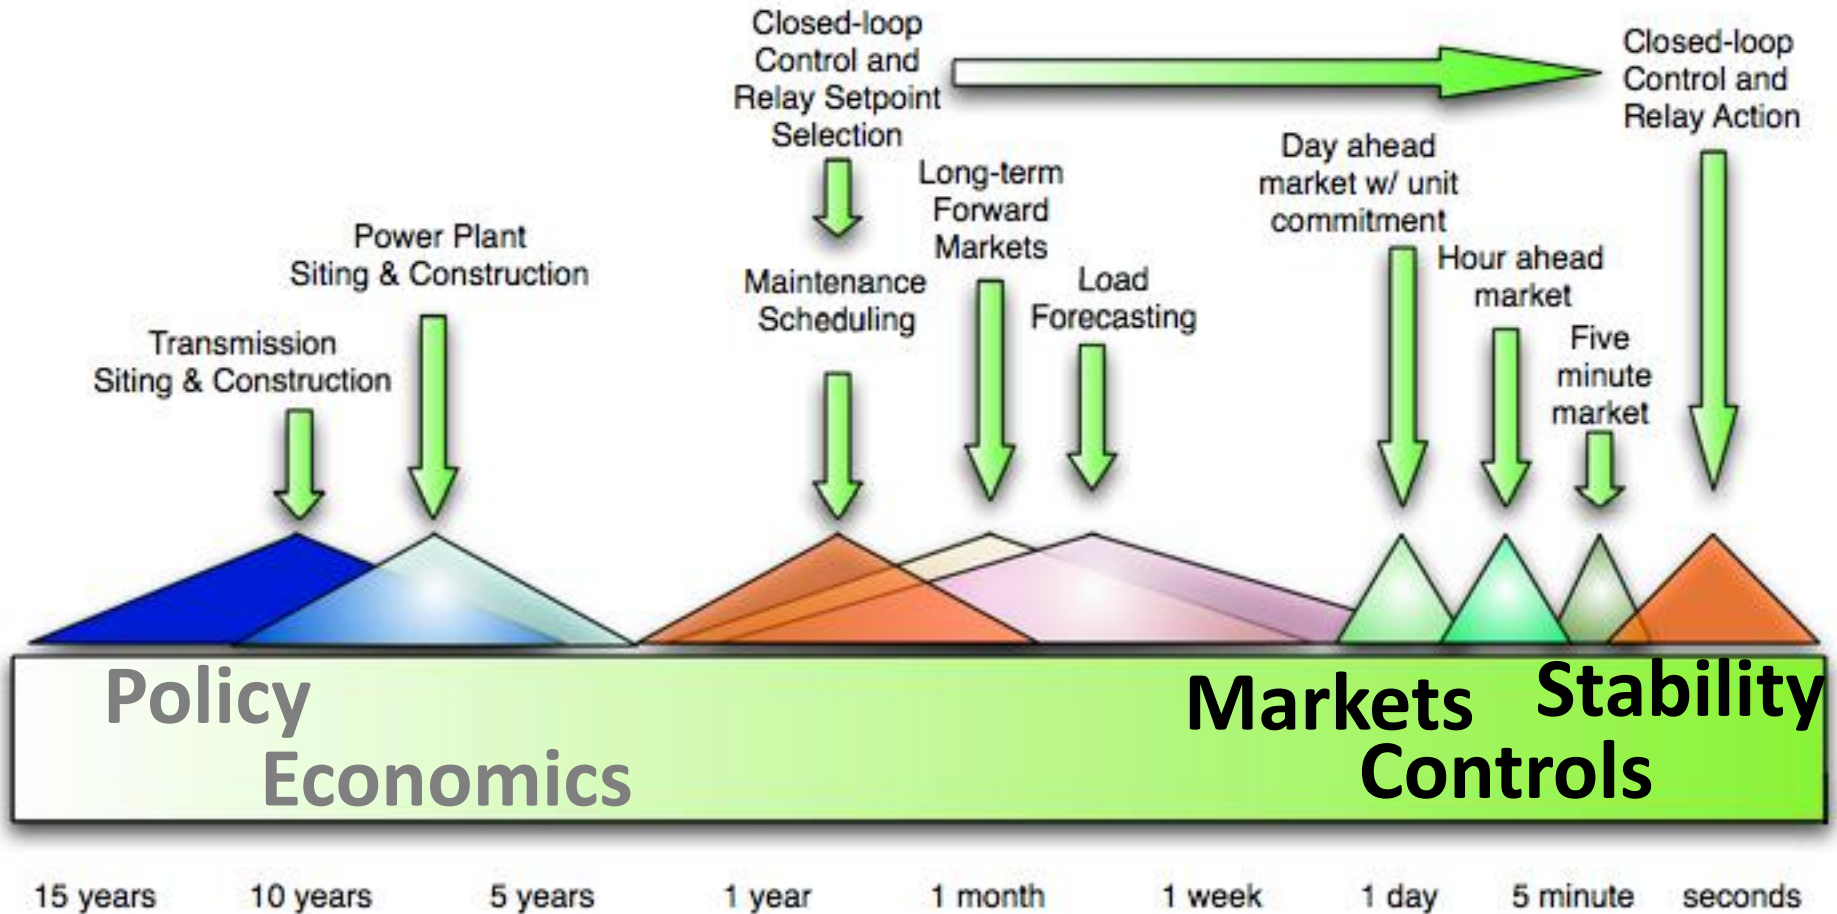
Closed-loop Control and Relay Setpoint Selection

Closed-loop Control and Relay Action

Power Plant Siting & Construction

Transmission Siting & Construction

Maintenance Scheduling

Long-term Forward Markets

Load Forecasting

Day ahead market w/ unit commitment

Hour ahead market

Five minute market

Policy

Economics

Markets

Stability

Controls

15 years 10 years 5 years 1 year 1 month 1 week 1 day 5 minute seconds